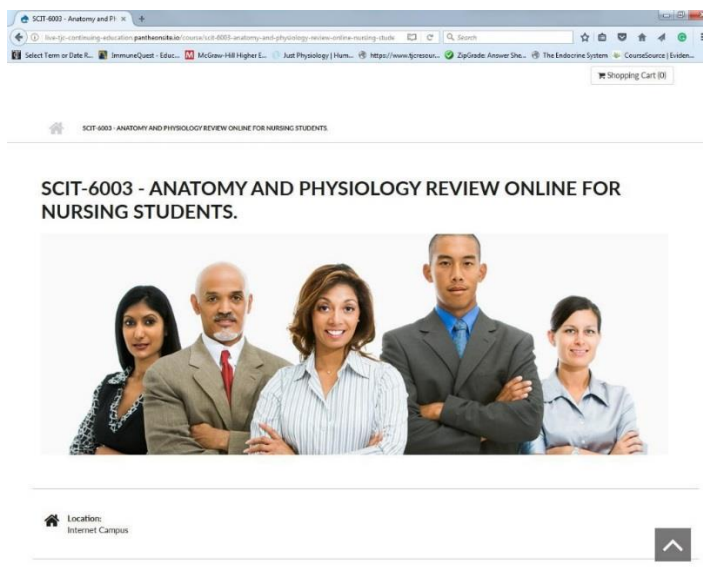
SCIT-6003 - Anatomy and Pl ×

live-tjc-continuing-education.pantheonsite.io/course/scit-6003-anatomy-and-physiology-review-online-nursing-stude

Search

Select Term or Date R... ImmuneQuest - Educ... McGraw-Hill Higher E... Just Physiology | Hum... https://www.tjcresour... ZipGrade: Answer She... The Endocrine System CourseSource | Eviden...

Shopping Cart (0)

SCIT-6003 - ANATOMY AND PHYSIOLOGY REVIEW ONLINE FOR NURSING STUDENTS.

SCIT-6003 - ANATOMY AND PHYSIOLOGY REVIEW ONLINE FOR NURSING STUDENTS.

Location:
Internet Campus